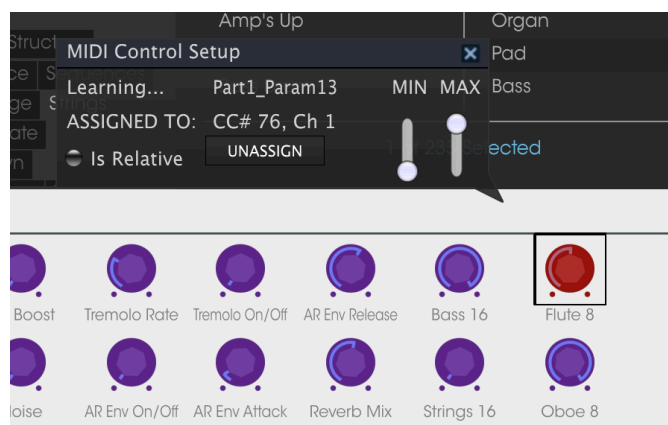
Amp's Up

Organ

Pad

Bass

Struct

ce

ge Strings

ate

vn

MIDI Control Setup

Learning... Part1_Param13

ASSIGNED TO: CC# 76, Ch 1

Is Relative

UNASSIGN

MIN MAX

ected

Boost

Tremolo Rate

Tremolo On/Off

AR Env Release

Bass 16

Flute 8

loise

AR Env On/Off

AR Env Attack

Reverb Mix

Strings 16

Oboe 8